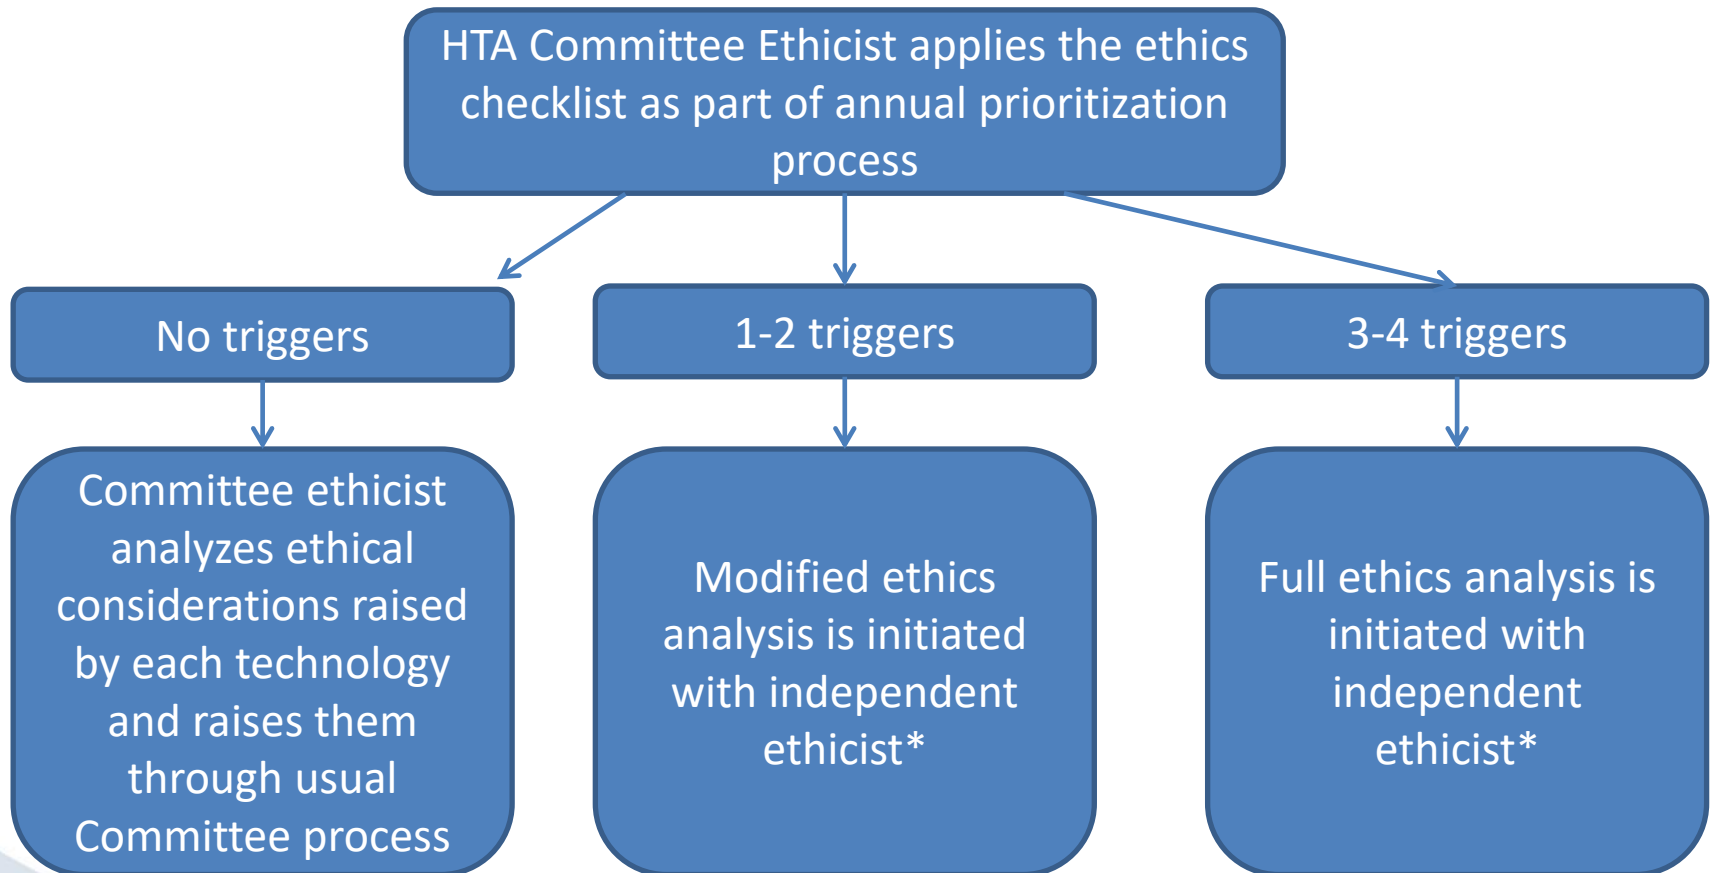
HTA Committee Ethicist applies the ethics checklist as part of annual prioritization process

No triggers

Committee ethicist analyzes ethical considerations raised by each technology and raises them through usual Committee process

1-2 triggers

Modified ethics analysis is initiated with independent ethicist*

3-4 triggers

Full ethics analysis is initiated with independent ethicist*